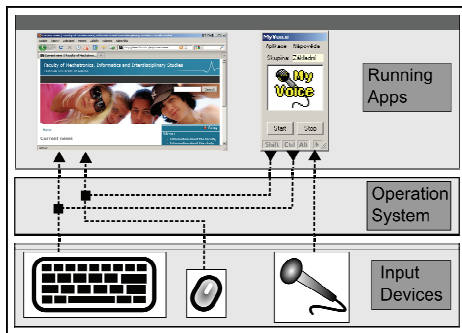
Faculty of Mechatronics, Informatics and Interdisciplinary Studies

Current news

MyVoice

Aplikace Nápověda

Skupina: Základní

My Voice

Start Stop

Shift Ctrl Alt

Running Apps

Operation System

Input Devices